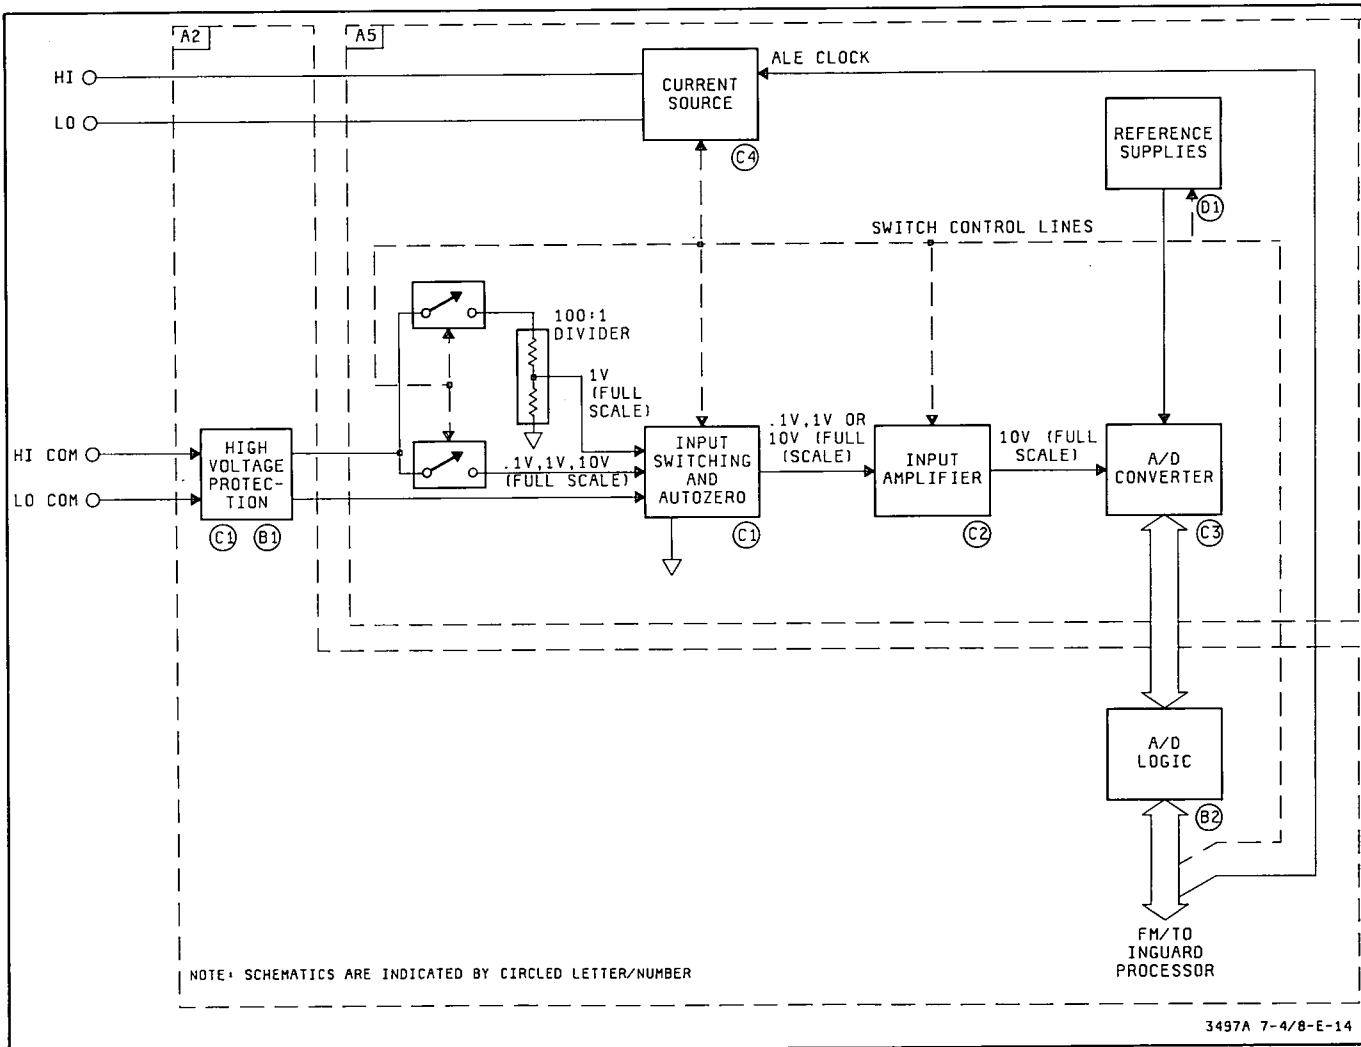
A2

A5

HI

LO

ALE CLOCK

CURRENT SOURCE

C4

REFERENCE SUPPLIES

D1

SWITCH CONTROL LINES

100:1 DIVIDER

1V (FULL SCALE)

HI COM

LO COM

HIGH VOLTAGE PROTEC-TION

C1 B1

.1V,1V,10V (FULL SCALE)

INPUT SWITCHING AND AUTOZERO

C1

.1V,1V OR 10V (FULL SCALE)

INPUT AMPLIFIER

C2

10V (FULL SCALE)

A/D CONVERTER

C3

A/D LOGIC

B2

FM/TO INGUARD PROCESSOR

NOTE: SCHEMATICS ARE INDICATED BY CIRCLED LETTER/NUMBER

3497A 7-4/8-E-14